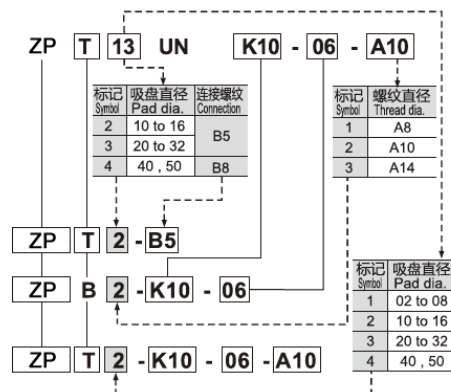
ZP T 13 UN K10 - 06 - A10

| 标记 Symbol | 吸盘直径 Pad dia. | 连接螺纹 Connection |
|---|---|---|
| 2 | 10 to 16 | B5 |
| 3 | 20 to 32 | B5 |
| 4 | 40 , 50 | B8 |

| 标记 Symbol | 螺纹直径 Thread dia. |
|---|---|
| 1 | A8 |
| 2 | A10 |
| 3 | A14 |

ZP T 2 - B5

ZP B 2 - K10 - 06

| 标记 Symbol | 吸盘直径 Pad dia. |
|---|---|
| 1 | 02 to 08 |
| 2 | 10 to 16 |
| 3 | 20 to 32 |
| 4 | 40 , 50 |

ZP T 2 - K10 - 06 - A10